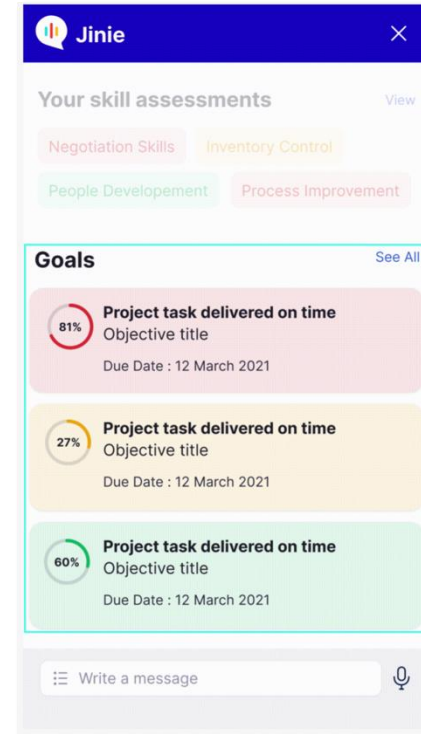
Jinie

Your skill assessments

View

Negotiation Skills

Inventory Control

People Developement

Process Improvement

Goals

See All

81%

Project task delivered on time

Objective title

Due Date : 12 March 2021

27%

Project task delivered on time

Objective title

Due Date : 12 March 2021

60%

Project task delivered on time

Objective title

Due Date : 12 March 2021

Write a message